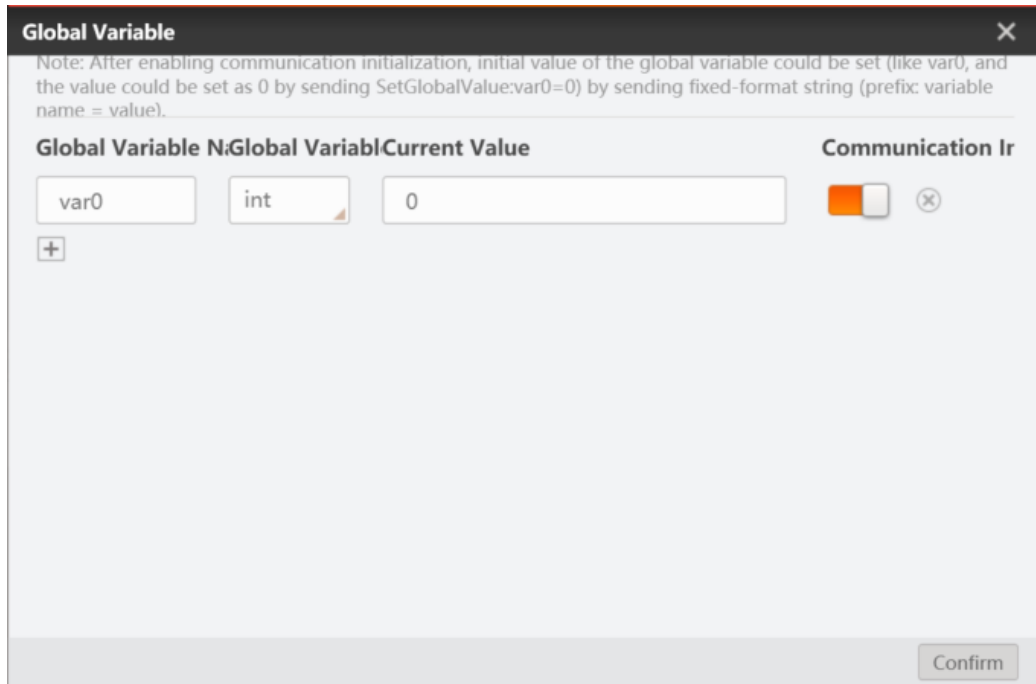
Global Variable

Note: After enabling communication initialization, initial value of the global variable could be set (like var0, and the value could be set as 0 by sending SetGlobalValue:var0=0) by sending fixed-format string (prefix: variable name = value).

| Global Variable N | Global Variabl | Current Value | Communication Ir |
|---|---|---|---|
| var0 | int | 0 | |

+

Confirm